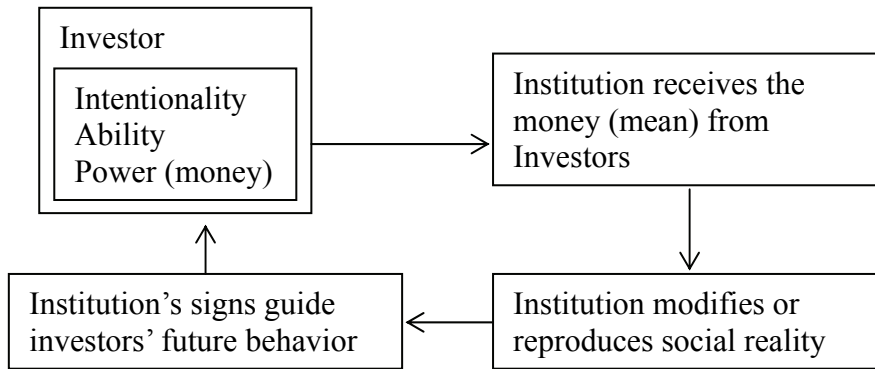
Investor

Intentionality
Ability
Power (money)

Institution receives the money (mean) from Investors

Institution modifies or reproduces social reality

Institution's signs guide investors' future behavior